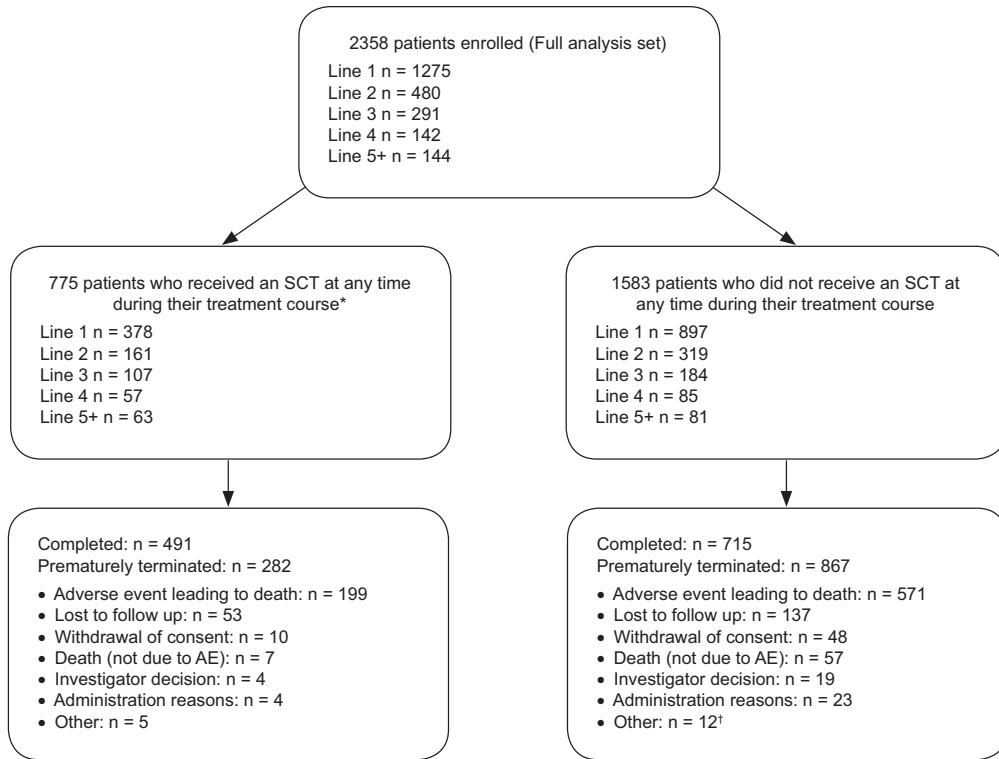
2358 patients enrolled (Full analysis set)
Line 1 n = 1275
Line 2 n = 480
Line 3 n = 291
Line 4 n = 142
Line 5+ n = 144

775 patients who received an SCT at any time during their treatment course*
Line 1 n = 378
Line 2 n = 161
Line 3 n = 107
Line 4 n = 57
Line 5+ n = 63

1583 patients who did not receive an SCT at any time during their treatment course
Line 1 n = 897
Line 2 n = 319
Line 3 n = 184
Line 4 n = 85
Line 5+ n = 81

Completed: n = 491
Prematurely terminated: n = 282
• Adverse event leading to death: n = 199
• Lost to follow up: n = 53
• Withdrawal of consent: n = 10
• Death (not due to AE): n = 7
• Investigator decision: n = 4
• Administration reasons: n = 4
• Other: n = 5

Completed: n = 715
Prematurely terminated: n = 867
• Adverse event leading to death: n = 571
• Lost to follow up: n = 137
• Withdrawal of consent: n = 48
• Death (not due to AE): n = 57
• Investigator decision: n = 19
• Administration reasons: n = 23
• Other: n = 12$^{\dagger}$